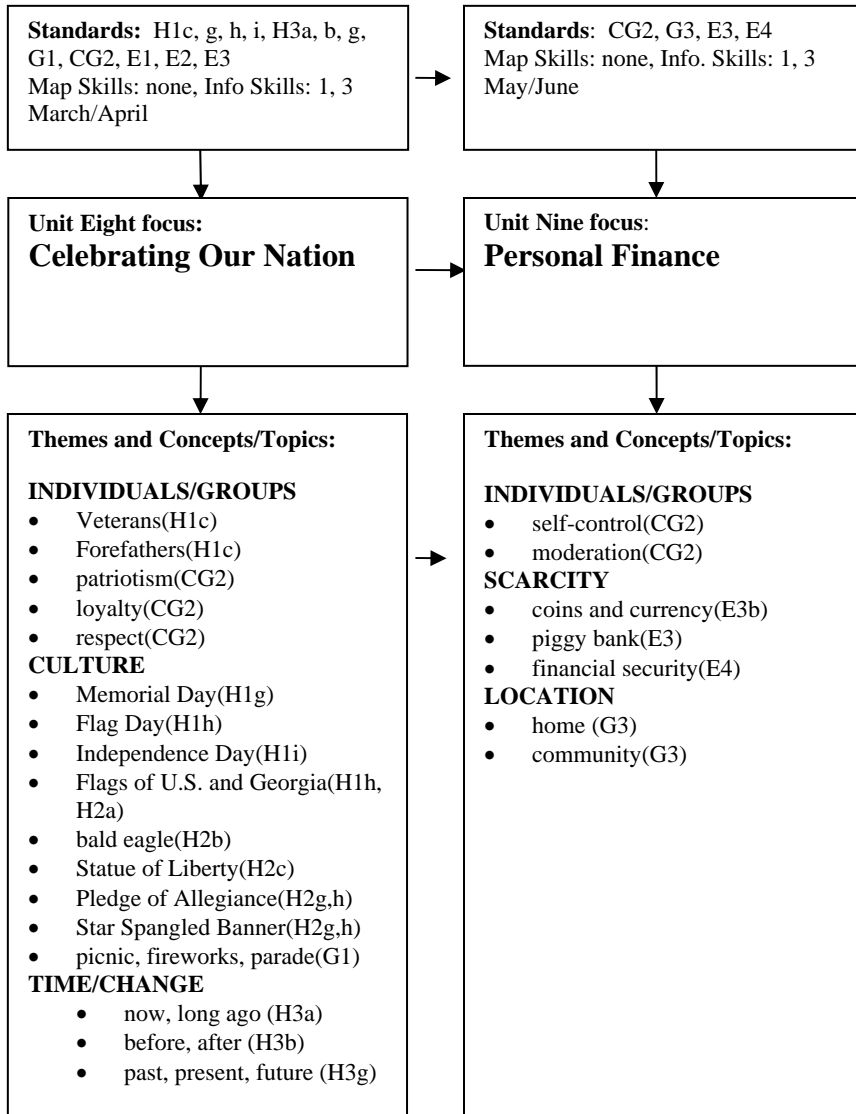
**Standards:** H1c, g, h, i, H3a, b, g, G1, CG2, E1, E2, E3
Map Skills: none, Info Skills: 1, 3
March/April

**Standards**: CG2, G3, E3, E4
Map Skills: none, Info. Skills: 1, 3
May/June

**Unit Eight focus:**
**Celebrating Our Nation**

**Unit Nine focus**:
**Personal Finance**

**Themes and Concepts/Topics:**

**INDIVIDUALS/GROUPS**
- Veterans(H1c)
- Forefathers(H1c)
- patriotism(CG2)
- loyalty(CG2)
- respect(CG2)

**CULTURE**
- Memorial Day(H1g)
- Flag Day(H1h)
- Independence Day(H1i)
- Flags of U.S. and Georgia(H1h, H2a)
- bald eagle(H2b)
- Statue of Liberty(H2c)
- Pledge of Allegiance(H2g,h)
- Star Spangled Banner(H2g,h)
- picnic, fireworks, parade(G1)

**TIME/CHANGE**
- now, long ago (H3a)
- before, after (H3b)
- past, present, future (H3g)

**Themes and Concepts/Topics:**

**INDIVIDUALS/GROUPS**
- self-control(CG2)
- moderation(CG2)

**SCARCITY**
- coins and currency(E3b)
- piggy bank(E3)
- financial security(E4)

**LOCATION**
- home (G3)
- community(G3)